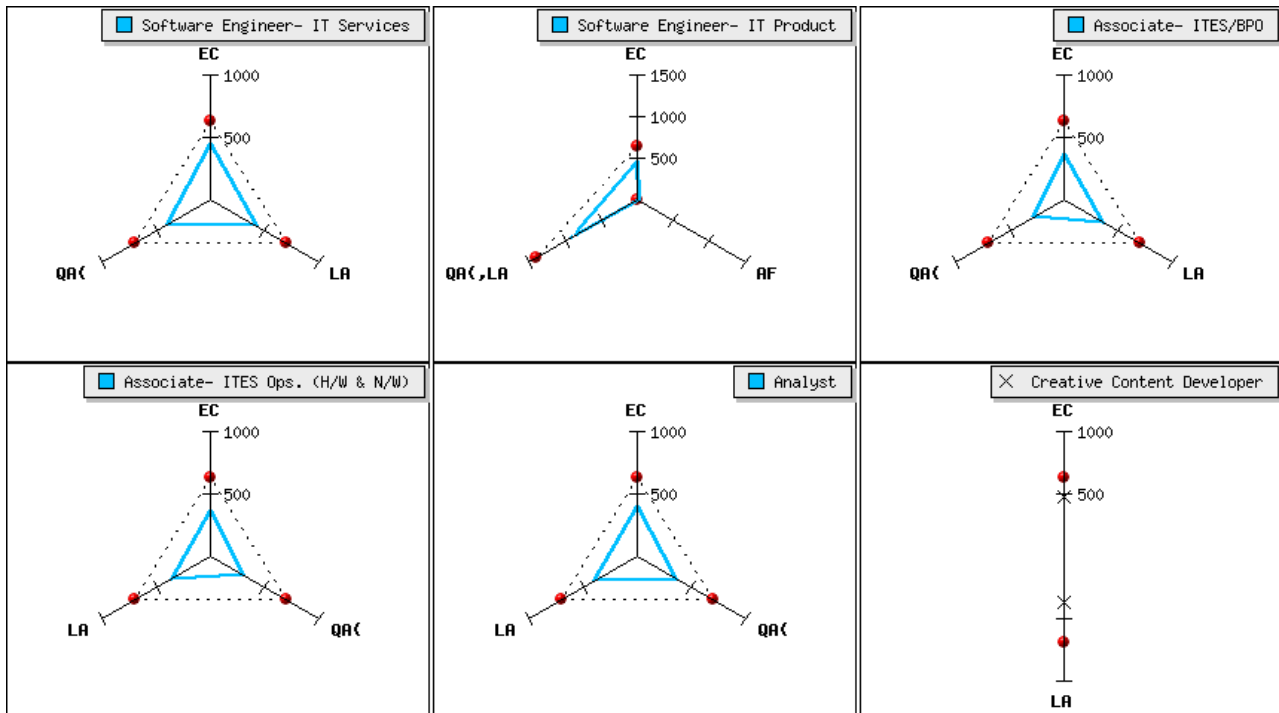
Software Engineer- IT Services
EC
1000
500
QA(
LA

Software Engineer- IT Product
EC
1500
1000
500
QA(,LA
AF

Associate- ITES/BPO
EC
1000
500
QA(
LA

Associate- ITES Ops. (H/W & N/W)
EC
1000
500
LA
QA(

Analyst
EC
1000
500
LA
QA(

Creative Content Developer
EC
1000
500
LA